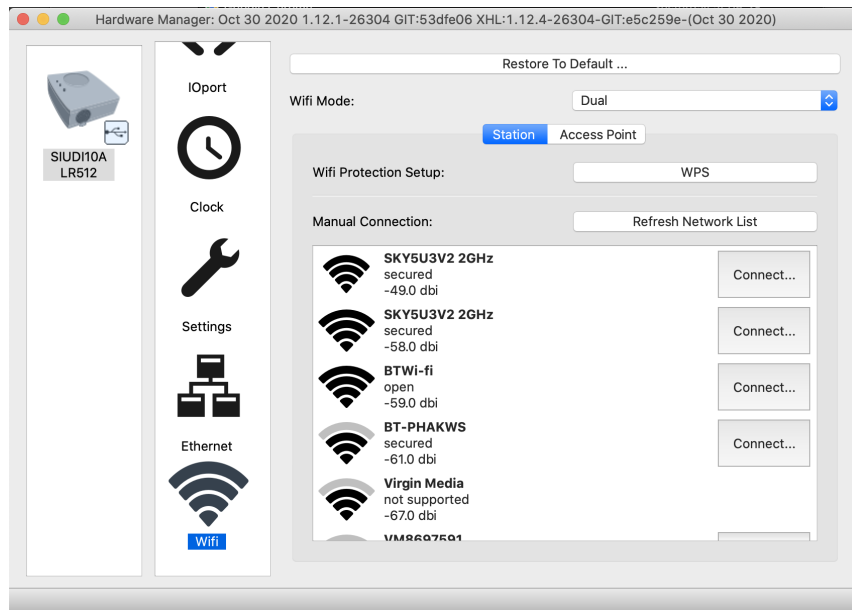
Hardware Manager: Oct 30 2020 1.12.1-26304 GIT:53dfe06 XHL:1.12.4-26304-GIT:e5c259e-(Oct 30 2020)

SIUDI10A
LR512

IOport

Clock

Settings

Ethernet

Wifi

Restore To Default ...

Wifi Mode: Dual

Station Access Point

Wifi Protection Setup: WPS

Manual Connection: Refresh Network List

SKY5U3V2 2GHz
secured
-49.0 dbi
Connect...

SKY5U3V2 2GHz
secured
-58.0 dbi
Connect...

BTWi-fi
open
-59.0 dbi
Connect...

BT-PHAKWS
secured
-61.0 dbi
Connect...

Virgin Media
not supported
-67.0 dbi

VM8697591